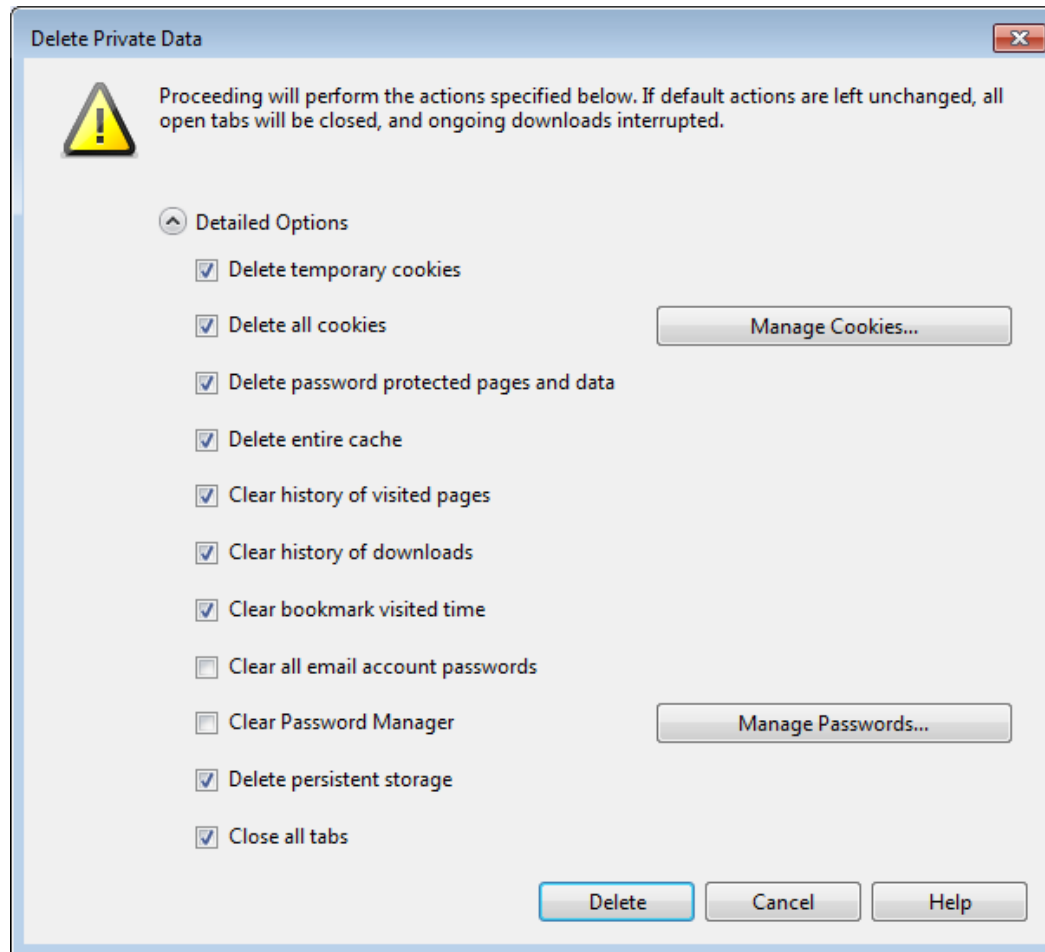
Delete Private Data

Proceeding will perform the actions specified below. If default actions are left unchanged, all open tabs will be closed, and ongoing downloads interrupted.

Detailed Options

Delete temporary cookies

Delete all cookies

Manage Cookies...

Delete password protected pages and data

Delete entire cache

Clear history of visited pages

Clear history of downloads

Clear bookmark visited time

Clear all email account passwords

Clear Password Manager

Manage Passwords...

Delete persistent storage

Close all tabs

Delete

Cancel

Help